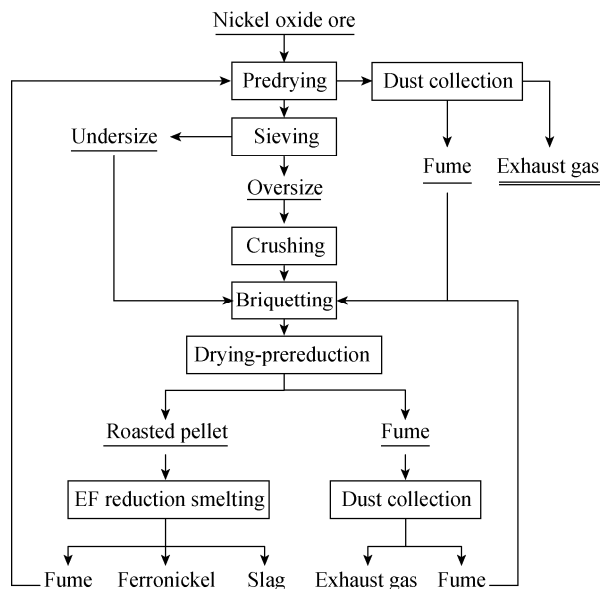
Nickel oxide ore

Predrying

Dust collection

Undersize

Sieving

Fume

Exhaust gas

Oversize

Crushing

Briquetting

Drying-prereduction

Roasted pellet

Fume

EF reduction smelting

Dust collection

Fume

Ferronickel

Slag

Exhaust gas

Fume